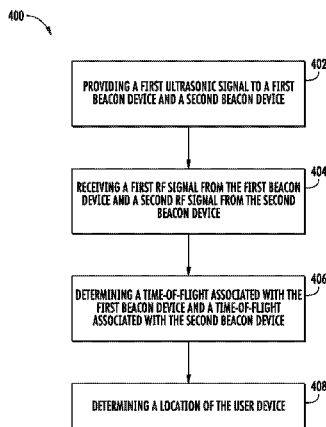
400

402
PROVIDING A FIRST ULTRASONIC SIGNAL TO A FIRST BEACON DEVICE AND A SECOND BEACON DEVICE

404
RECEIVING A FIRST RF SIGNAL FROM THE FIRST BEACON DEVICE AND A SECOND RF SIGNAL FROM THE SECOND BEACON DEVICE

406
DETERMINING A TIME-OF-FLIGHT ASSOCIATED WITH THE FIRST BEACON DEVICE AND A TIME-OF-FLIGHT ASSOCIATED WITH THE SECOND BEACON DEVICE

408
DETERMINING A LOCATION OF THE USER DEVICE